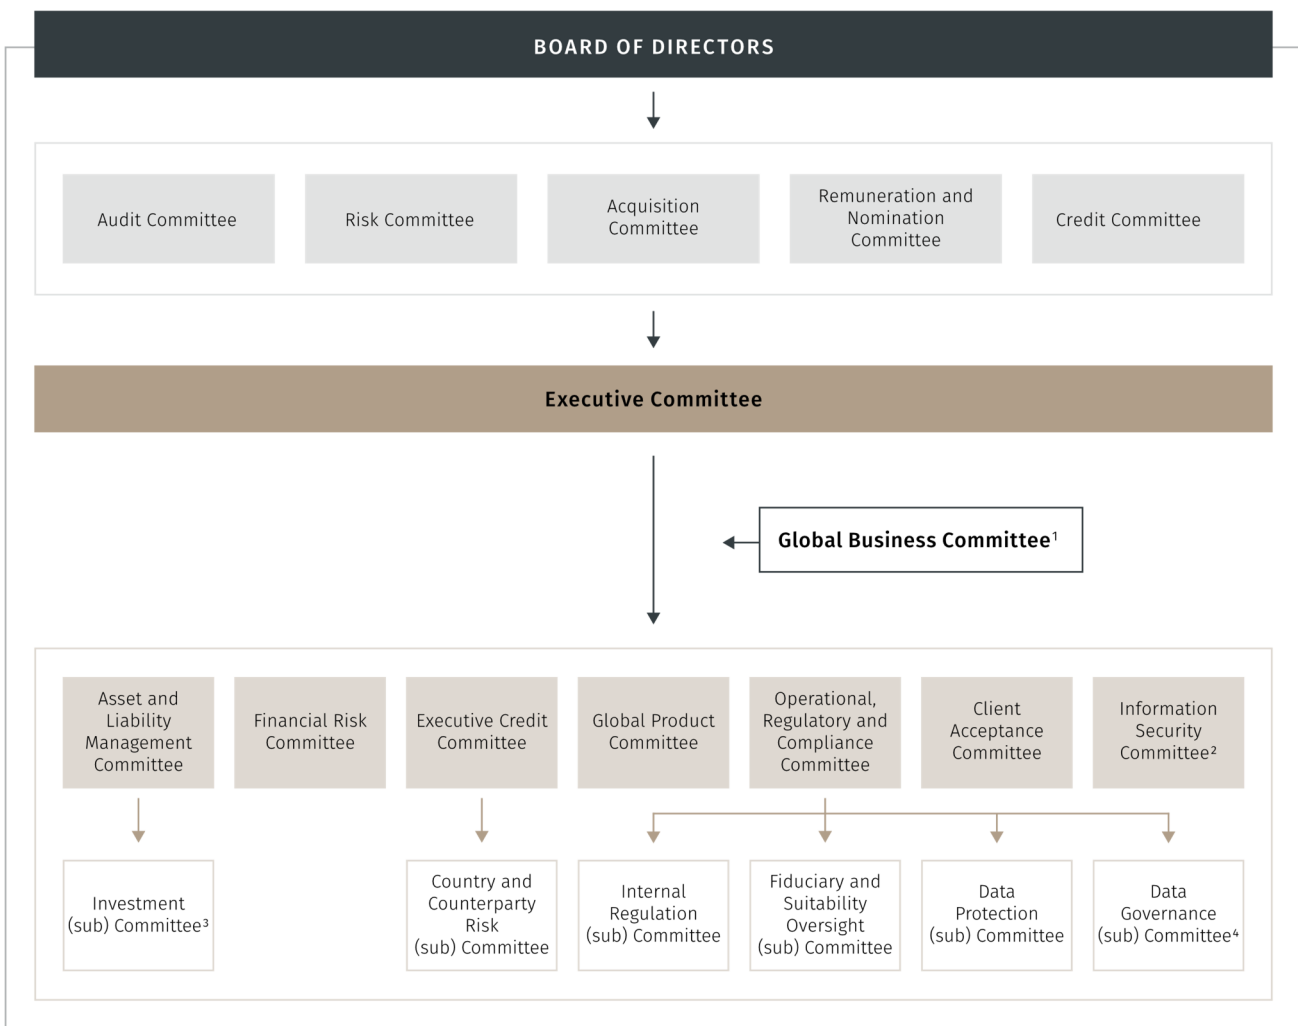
BOARD OF DIRECTORS

Audit Committee

Risk Committee

Acquisition Committee

Remuneration and Nomination Committee

Credit Committee

Executive Committee

Global Business Committee$^1$

Asset and Liability Management Committee

Financial Risk Committee

Executive Credit Committee

Global Product Committee

Operational, Regulatory and Compliance Committee

Client Acceptance Committee

Information Security Committee$^2$

Investment (sub) Committee$^3$

Country and Counterparty Risk (sub) Committee

Internal Regulation (sub) Committee

Fiduciary and Suitability Oversight (sub) Committee

Data Protection (sub) Committee

Data Governance (sub) Committee$^4$